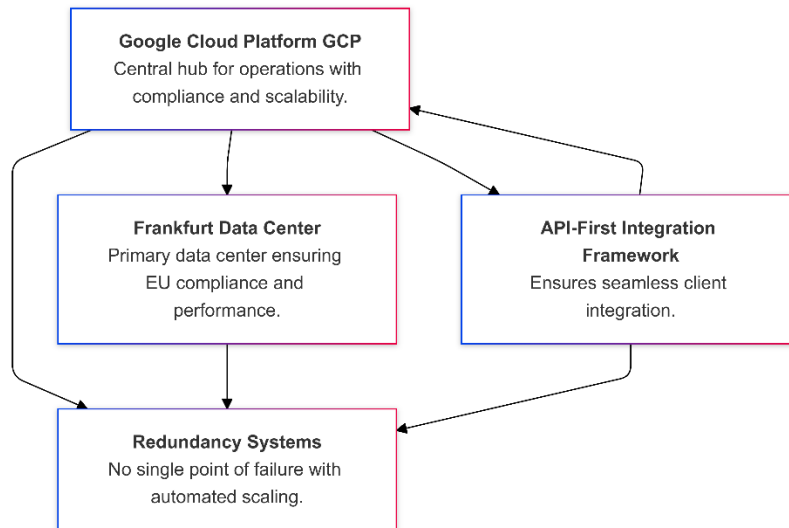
**Google Cloud Platform GCP**
Central hub for operations with compliance and scalability.

**Frankfurt Data Center**
Primary data center ensuring EU compliance and performance.

**API-First Integration Framework**
Ensures seamless client integration.

**Redundancy Systems**
No single point of failure with automated scaling.